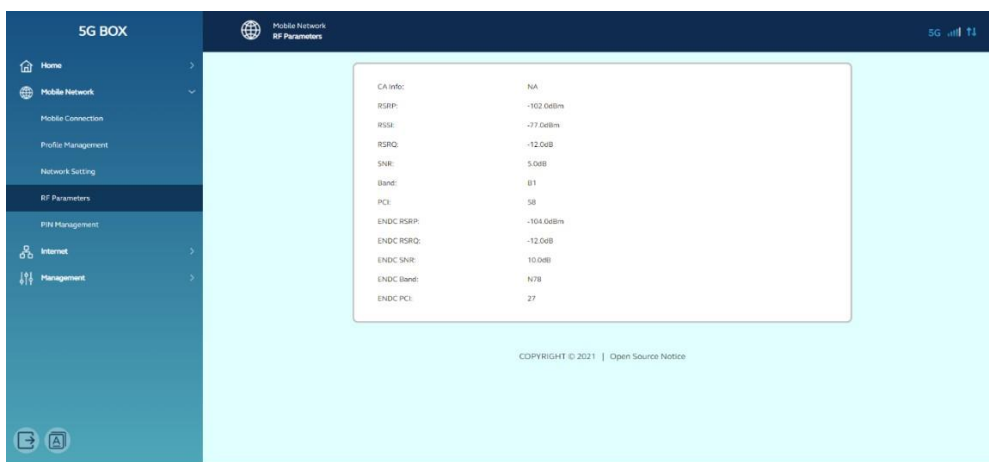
5G BOX

Home

Mobile Network

Mobile Connection

Profile Management

Network Setting

RF Parameters

PIN Management

Internet

Management

Mobile Network
RF Parameters

5G

| | |
|---|---|
| CA Info: | NA |
| RSRP: | -102.0dBm |
| RSSI: | -77.0dBm |
| RSRQ: | -12.0dB |
| SNR: | 5.0dB |
| Band: | B1 |
| PCI: | 58 |
| ENDC RSRP: | -104.0dBm |
| ENDC RSRQ: | -12.0dB |
| ENDC SNR: | 10.0dB |
| ENDC Band: | N78 |
| ENDC PCI: | 27 |

COPYRIGHT © 2021 | Open Source Notice